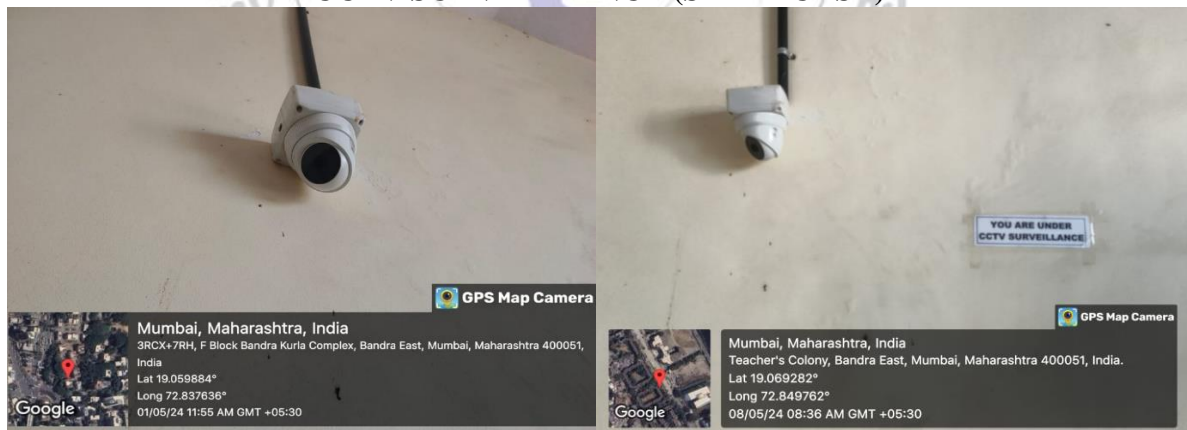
GPS Map Camera

Mumbai, Maharashtra, India
3RCX+7RH, F Block Bandra Kurla Complex, Bandra East, Mumbai, Maharashtra 400051, India
Lat 19.059884°
Long 72.837636°
01/05/24 11:55 AM GMT +05:30

Google

YOU ARE UNDER CCTV SURVEILLANCE

GPS Map Camera

Mumbai, Maharashtra, India
Teacher's Colony, Bandra East, Mumbai, Maharashtra 400051, India.
Lat 19.069282°
Long 72.849762°
08/05/24 08:36 AM GMT +05:30

Google